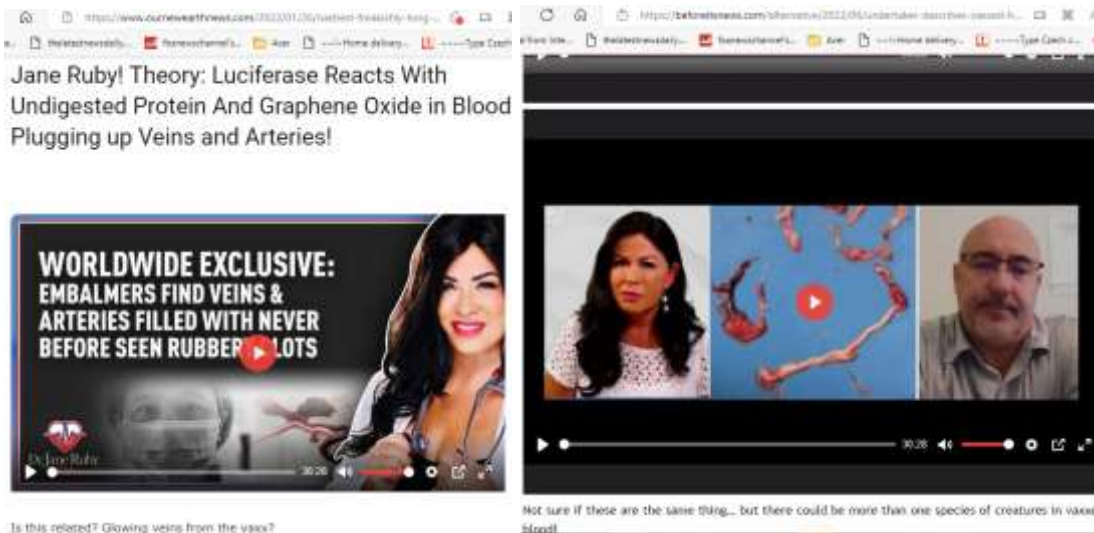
https://www.ournewearthnews.com/2022/01/26/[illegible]

Jane Ruby! Theory: Luciferase Reacts With Undigested Protein And Graphene Oxide in Blood Plugging up Veins and Arteries!

WORLDWIDE EXCLUSIVE: EMBALMERS FIND VEINS & ARTERIES FILLED WITH NEVER BEFORE SEEN RUBBER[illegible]LOTS

Dr Jane Ruby

30:26

Is this related? Glowing veins from the vaxx?

https://beforeitsnews.com/alternative/2022/06/undertaker-describes-vaxxed-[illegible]

30:26

Not sure if these are the same thing... but there could be more than one species of creatures in vaxxe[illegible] blood!